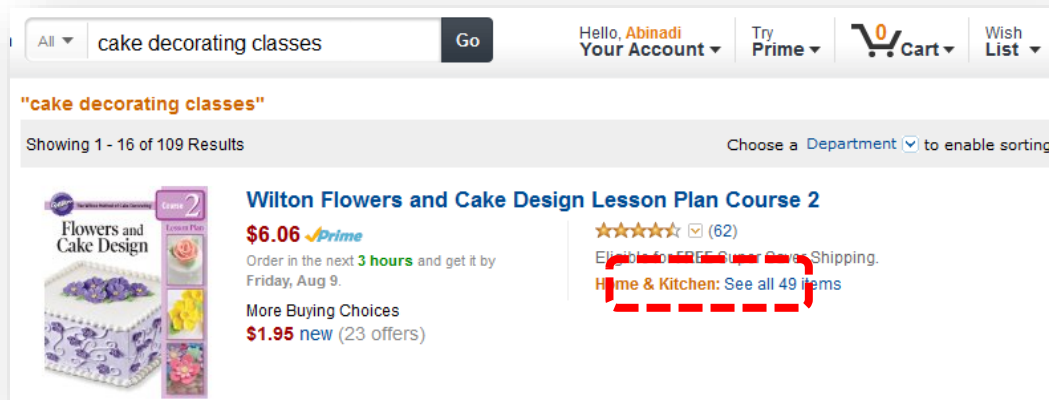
All cake decorating classes Go

Hello, Abinadi
Your Account

Try
Prime

0
Cart

Wish
List

"cake decorating classes"

Showing 1 - 16 of 109 Results

Choose a Department to enable sorting

Wilton
The Wilton Method of Cake Decorating
Flowers and Cake Design
Course 2
Lesson Plan

Wilton Flowers and Cake Design Lesson Plan Course 2

$6.06 Prime

Order in the next 3 hours and get it by Friday, Aug 9.

More Buying Choices
$1.95 new (23 offers)

(62)

Eligible for FREE Super Saver Shipping.

Home & Kitchen: See all 49 items